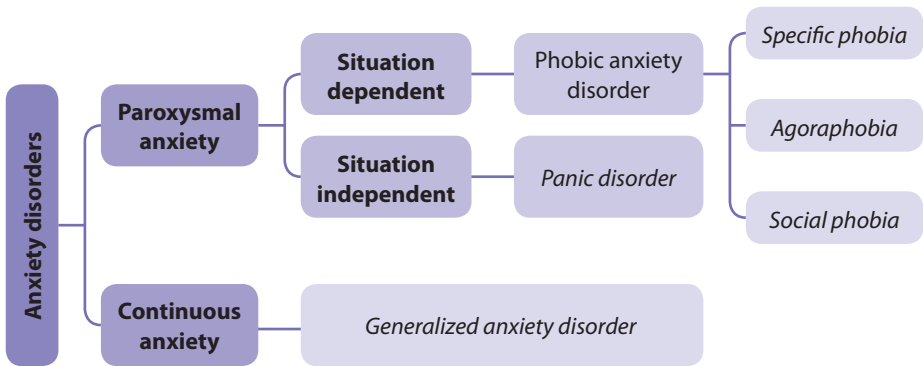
Anxiety disorders

Paroxysmal anxiety

Situation dependent

Phobic anxiety disorder

Specific phobia

Agoraphobia

Social phobia

Situation independent

Panic disorder

Continuous anxiety

Generalized anxiety disorder